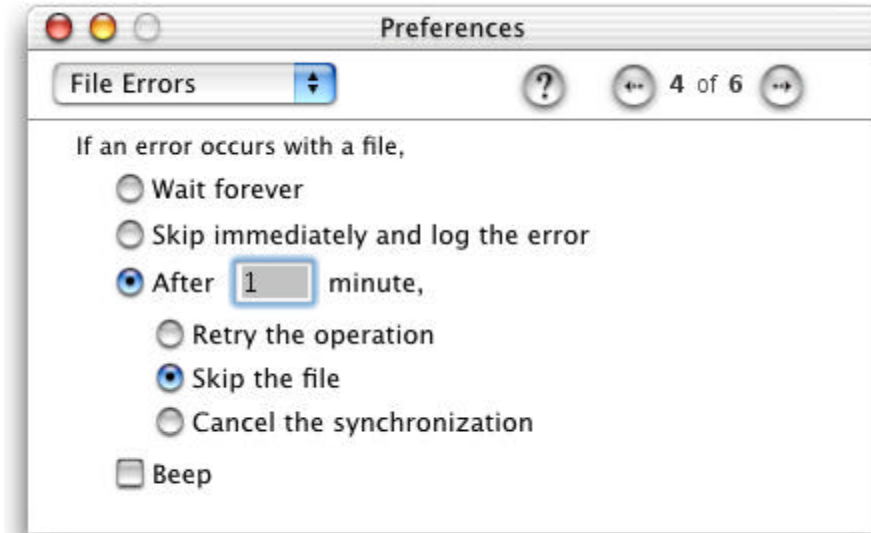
Preferences

File Errors

?

4 of 6

If an error occurs with a file,

Wait forever

Skip immediately and log the error

After 1 minute,

Retry the operation

Skip the file

Cancel the synchronization

Beep